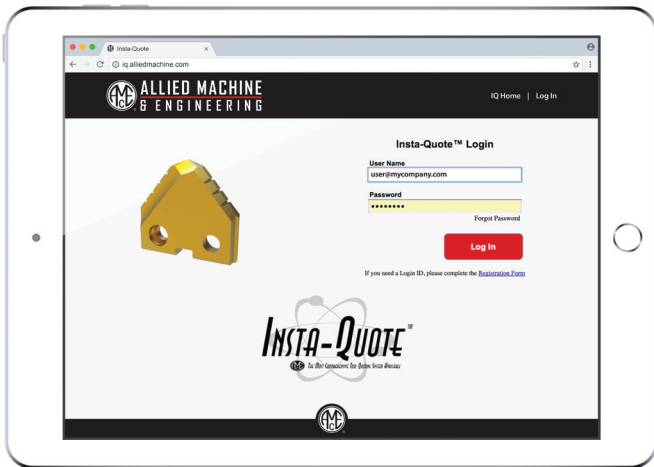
Insta-Quote ×

iq.alliedmachine.com

AMEC ALLIED MACHINE & ENGINEERING

IQ Home | Log In

Insta-Quote™ Login

User Name

user@mycompany.com

Password

••••••••

Forgot Password

Log In

If you need a Login ID, please complete the Registration Form

INSTA-QUOTE™

AMEC The Most Comprehensive Tool Quoting System Available

AMEC